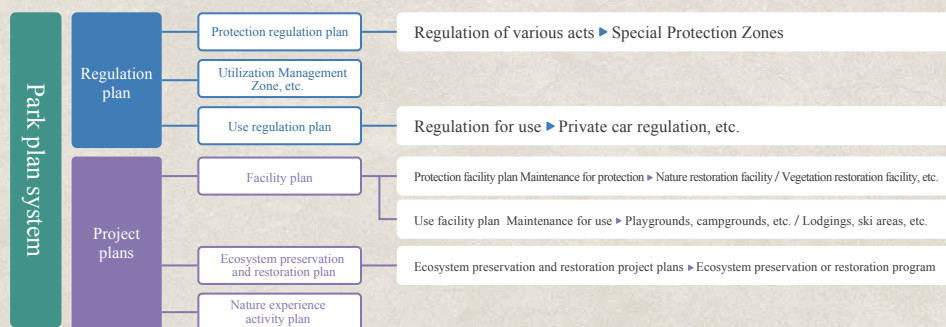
Park plan system

Regulation plan

Protection regulation plan

Regulation of various acts ▸ Special Protection Zones

Utilization Management Zone, etc.

Use regulation plan

Regulation for use ▸ Private car regulation, etc.

Project plans

Facility plan

Protection facility plan Maintenance for protection ▸ Nature restoration facility / Vegetation restoration facility, etc.

Use facility plan Maintenance for use ▸ Playgrounds, campgrounds, etc. / Lodgings, ski areas, etc.

Ecosystem preservation and restoration plan

Ecosystem preservation and restoration project plans ▸ Ecosystem preservation or restoration program

Nature experience activity plan